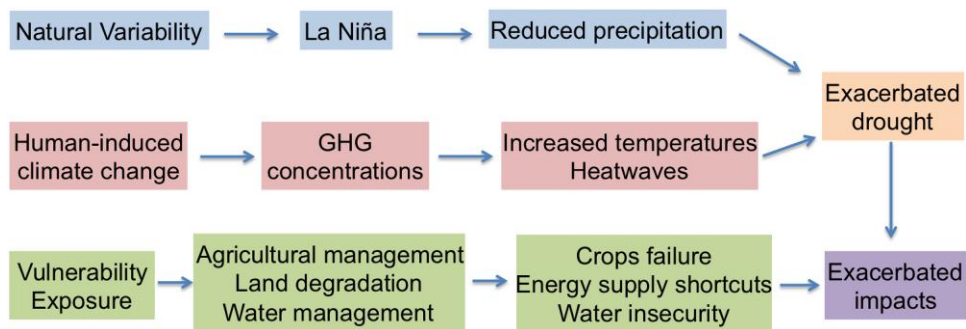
Natural Variability

La Niña

Reduced precipitation

Exacerbated drought

Human-induced climate change

GHG concentrations

Increased temperatures
Heatwaves

Vulnerability
Exposure

Agricultural management
Land degradation
Water management

Crops failure
Energy supply shortcuts
Water insecurity

Exacerbated impacts